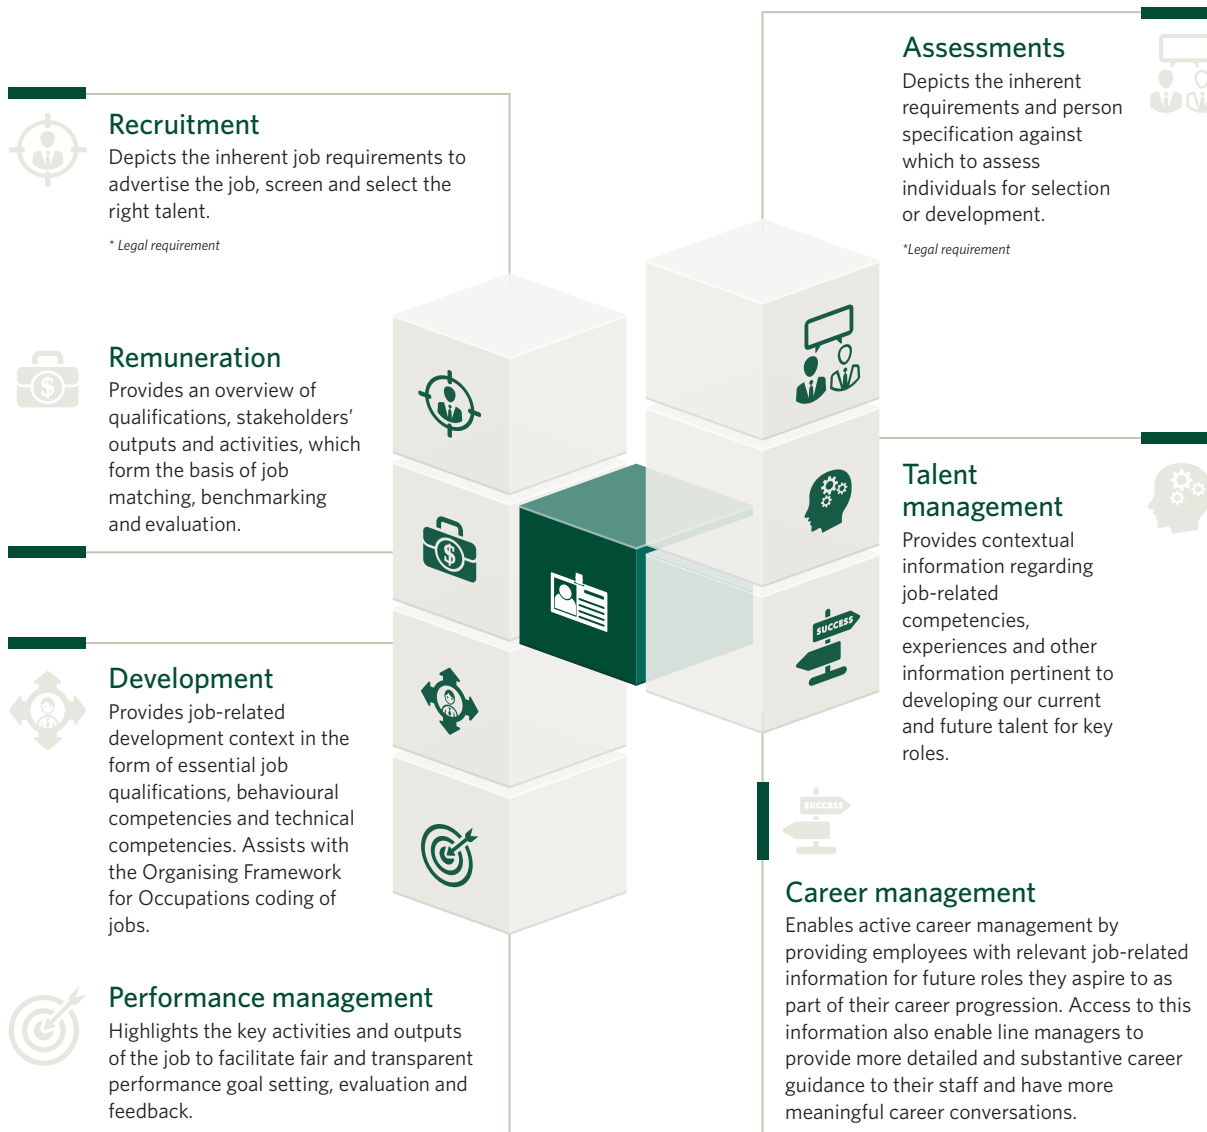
Assessments

Depicts the inherent requirements and person specification against which to assess individuals for selection or development.

*Legal requirement

Recruitment

Depicts the inherent job requirements to advertise the job, screen and select the right talent.

* Legal requirement

Remuneration

Provides an overview of qualifications, stakeholders' outputs and activities, which form the basis of job matching, benchmarking and evaluation.

Talent management

Provides contextual information regarding job-related competencies, experiences and other information pertinent to developing our current and future talent for key roles.

SUCCESS

SUCCESS

Development

Provides job-related development context in the form of essential job qualifications, behavioural competencies and technical competencies. Assists with the Organising Framework for Occupations coding of jobs.

Career management

Enables active career management by providing employees with relevant job-related information for future roles they aspire to as part of their career progression. Access to this information also enable line managers to provide more detailed and substantive career guidance to their staff and have more meaningful career conversations.

Performance management

Highlights the key activities and outputs of the job to facilitate fair and transparent performance goal setting, evaluation and feedback.